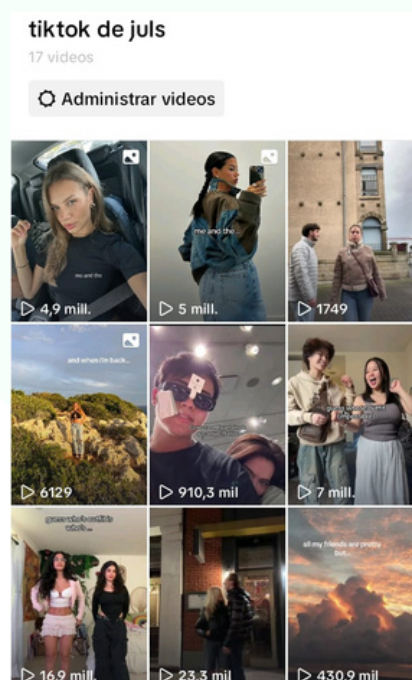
tiktok de juls
17 videos

Administrar videos

me and the

4,9 mill.

me and the

5 mill.

1749

and when i'm back...

6129

910,3 mil

7 mill.

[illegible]

16,9 mill.

23,3 mil

all my friends are pretty but...

430,9 mil